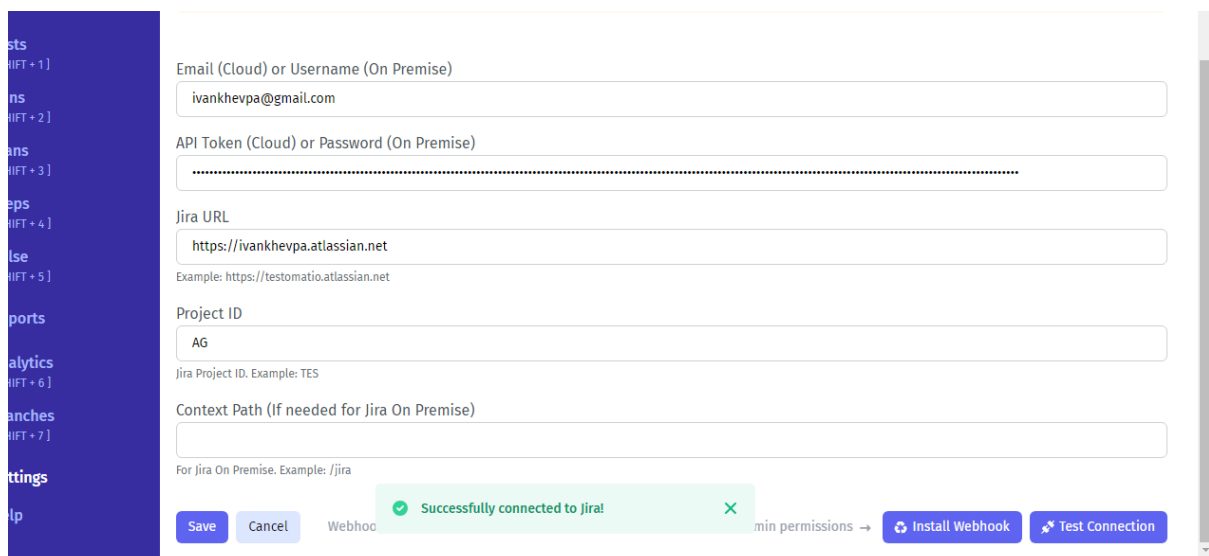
sts
HIFT + 1 ]
ns
HIFT + 2 ]
ans
HIFT + 3 ]
eps
HIFT + 4 ]
lse
HIFT + 5 ]
ports
alytics
HIFT + 6 ]
anches
HIFT + 7 ]
ttings
lp

Email (Cloud) or Username (On Premise)
ivankhevpa@gmail.com

API Token (Cloud) or Password (On Premise)
••••••••••••••••••••••••••••••••••••••••••••••••••••••••••••••••••••••••••••••••••••••••••••••••••••••••••••••••••••••••••••••••••••••••••••••••••••••••••••••••••••••••••••••••••••••••••••••••••••••

Jira URL
https://ivankhevpa.atlassian.net
Example: https://testomatio.atlassian.net

Project ID
AG
Jira Project ID. Example: TES

Context Path (If needed for Jira On Premise)

For Jira On Premise. Example: /jira

Successfully connected to Jira!

Save Cancel Webhoo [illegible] min permissions → Install Webhook Test Connection